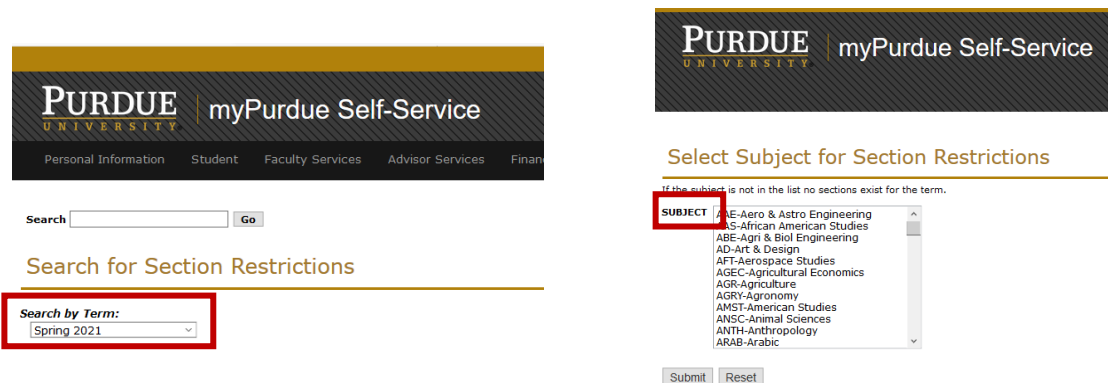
PURDUE UNIVERSITY | myPurdue Self-Service

Personal Information Student Faculty Services Advisor Services Financ

Search Go

Search for Section Restrictions

Search by Term:
Spring 2021

PURDUE UNIVERSITY | myPurdue Self-Service

Select Subject for Section Restrictions

If the subject is not in the list no sections exist for the term.

SUBJECT
AAE-Aero & Astro Engineering
AAS-African American Studies
ABE-Agri & Biol Engineering
AD-Art & Design
AFT-Aerospace Studies
AGEC-Agricultural Economics
AGR-Agriculture
AGRY-Agronomy
AMST-American Studies
ANSC-Animal Sciences
ANTH-Anthropology
ARAB-Arabic

Submit Reset